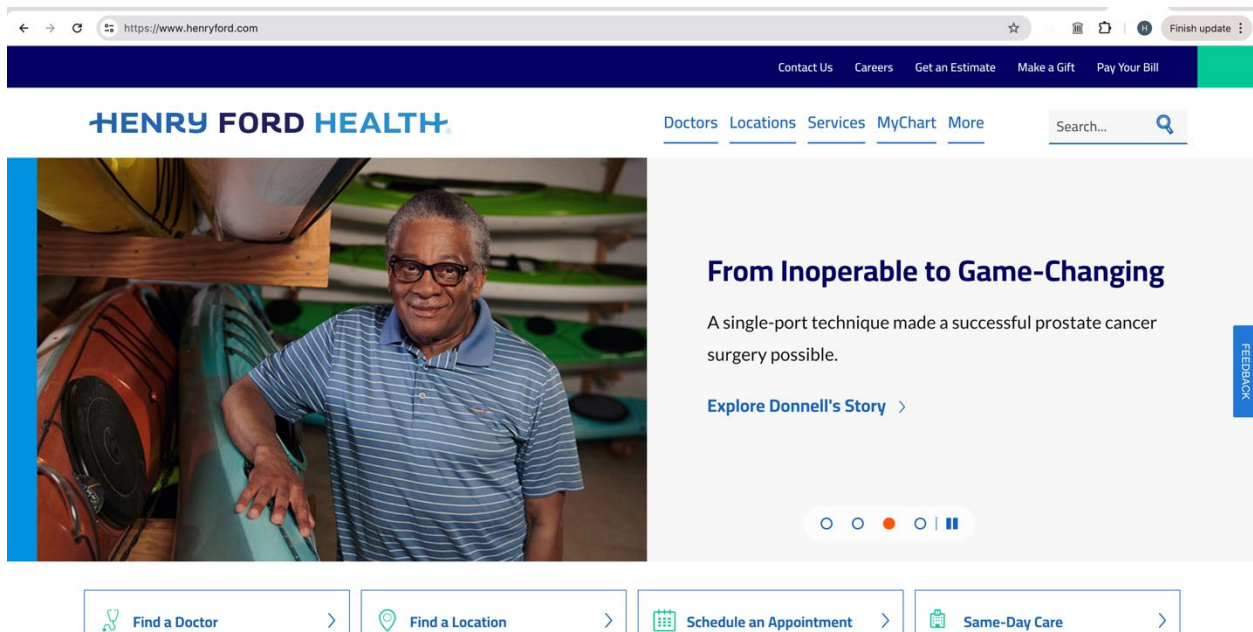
https://www.henryford.com

H

Finish update

Contact Us Careers Get an Estimate Make a Gift Pay Your Bill

HENRY FORD HEALTH.

Doctors Locations Services MyChart More

Search...

From Inoperable to Game-Changing

A single-port technique made a successful prostate cancer surgery possible.

Explore Donnell's Story

FEEDBACK

Find a Doctor

Find a Location

Schedule an Appointment

Same-Day Care